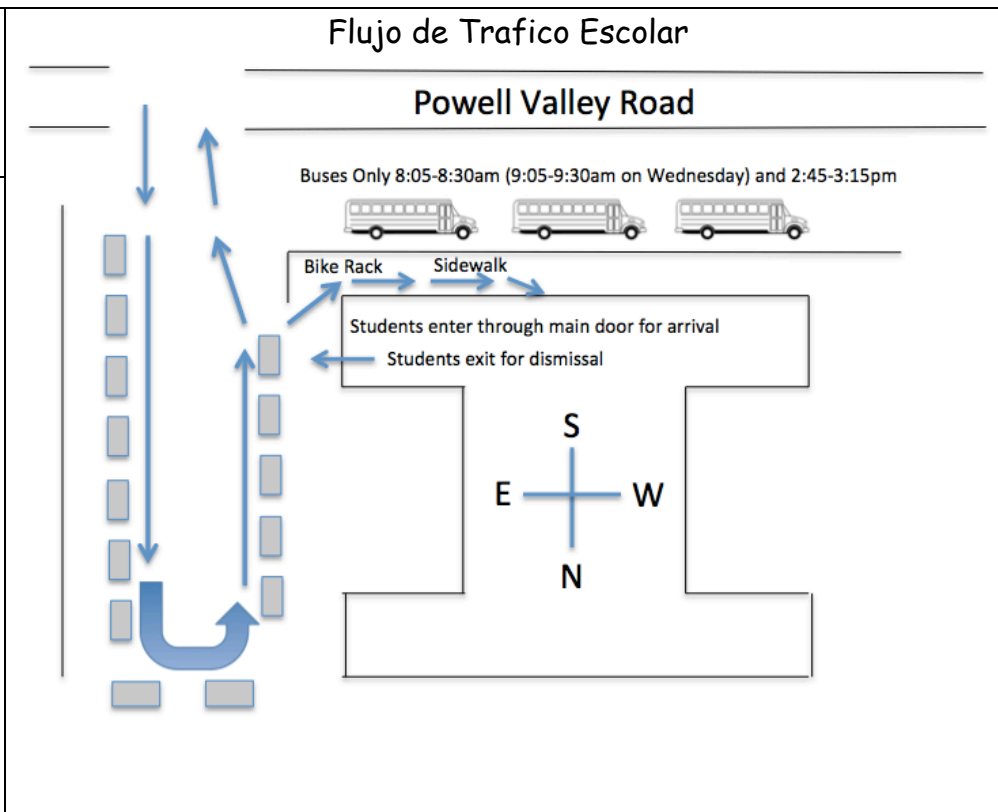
Flujo de Trafico Escolar

Powell Valley Road

Buses Only 8:05-8:30am (9:05-9:30am on Wednesday) and 2:45-3:15pm

Bike Rack

Sidewalk

Students enter through main door for arrival

Students exit for dismissal

S

E

W

N